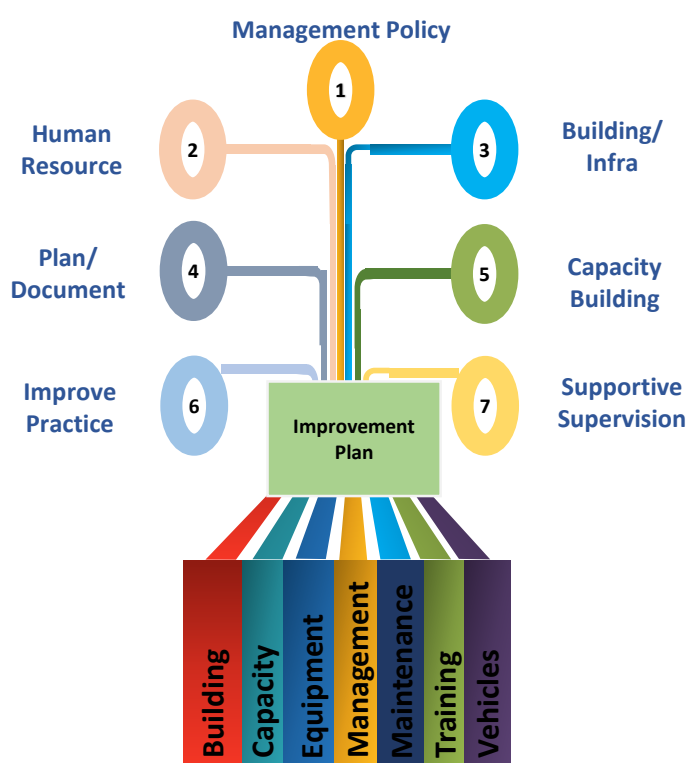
Management Policy

1

Human Resource

2

Building/ Infra

3

Plan/ Document

4

Capacity Building

5

Improve Practice

6

Improvement Plan

Supportive Supervision

7

Building

Capacity

Equipment

Management

Maintenance

Training

Vehicles